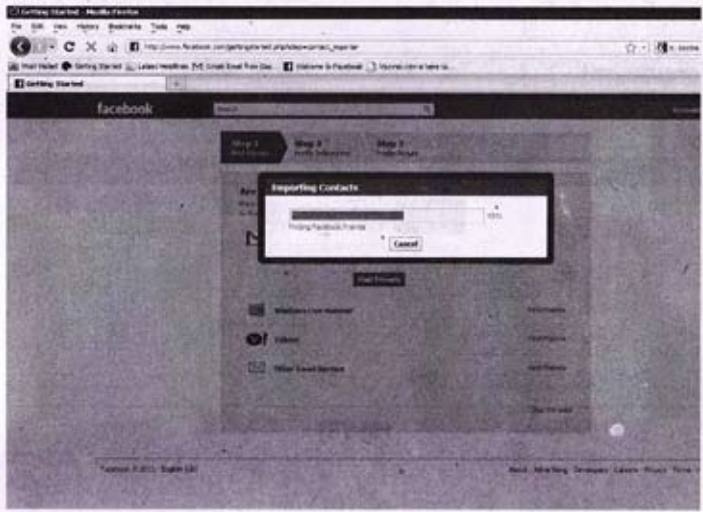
Getting Started - Mozilla Firefox

File Edit View History Bookmarks Tools Help

http://www.facebook.com/gettingstarted.php?step=contact_importer

Most Visited Getting Started Latest Headlines Gmail Email from Goo... Welcome to Facebook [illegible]

Getting Started

facebook

Search

Step 1 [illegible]

Step 2 Profile Information

Step 3 Profile Picture

Importing Contacts

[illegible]%

Finding Facebook Friends

Cancel

Find Friends

Windows Live Hotmail

Yahoo!

Other Email Service

Find Friends

Find Friends

Find Friends

Skip this step

Facebook © 2011 · English (US)

About · Advertising · Developers · Careers · Privacy · Terms · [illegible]